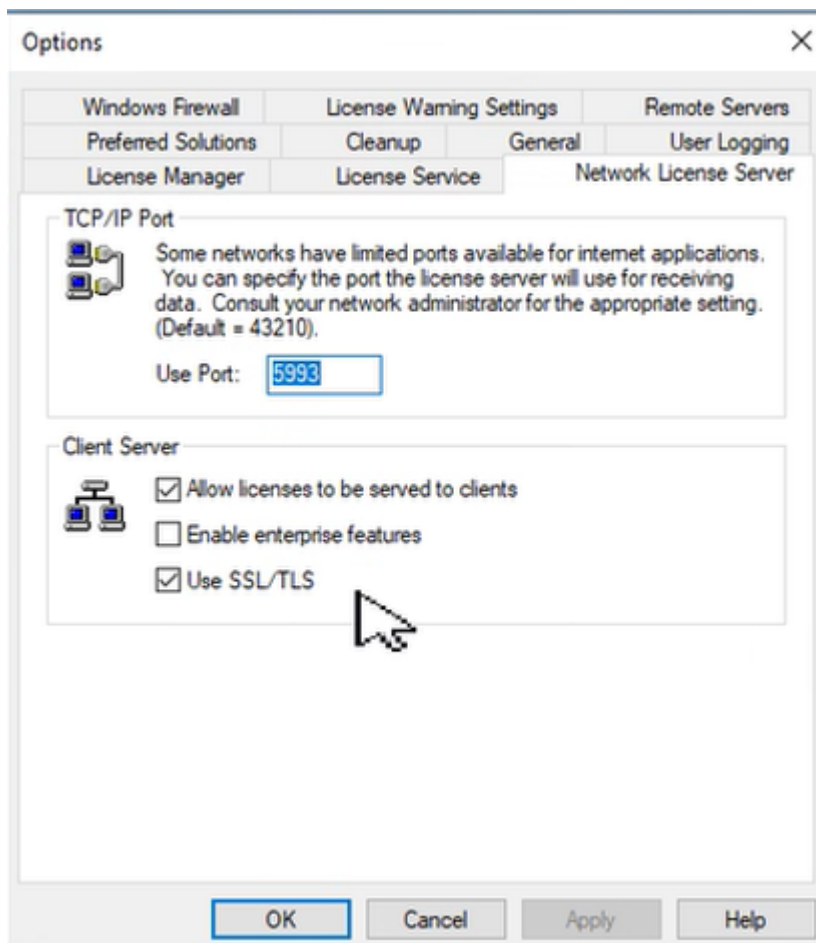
Options

Windows Firewall | License Warning Settings | Remote Servers
Preferred Solutions | Cleanup | General | User Logging
License Manager | License Service | Network License Server

TCP/IP Port

Some networks have limited ports available for internet applications. You can specify the port the license server will use for receiving data. Consult your network administrator for the appropriate setting. (Default = 43210).

Use Port: 5993

Client Server

☑ Allow licenses to be served to clients

☐ Enable enterprise features

☑ Use SSL/TLS

OK | Cancel | Apply | Help